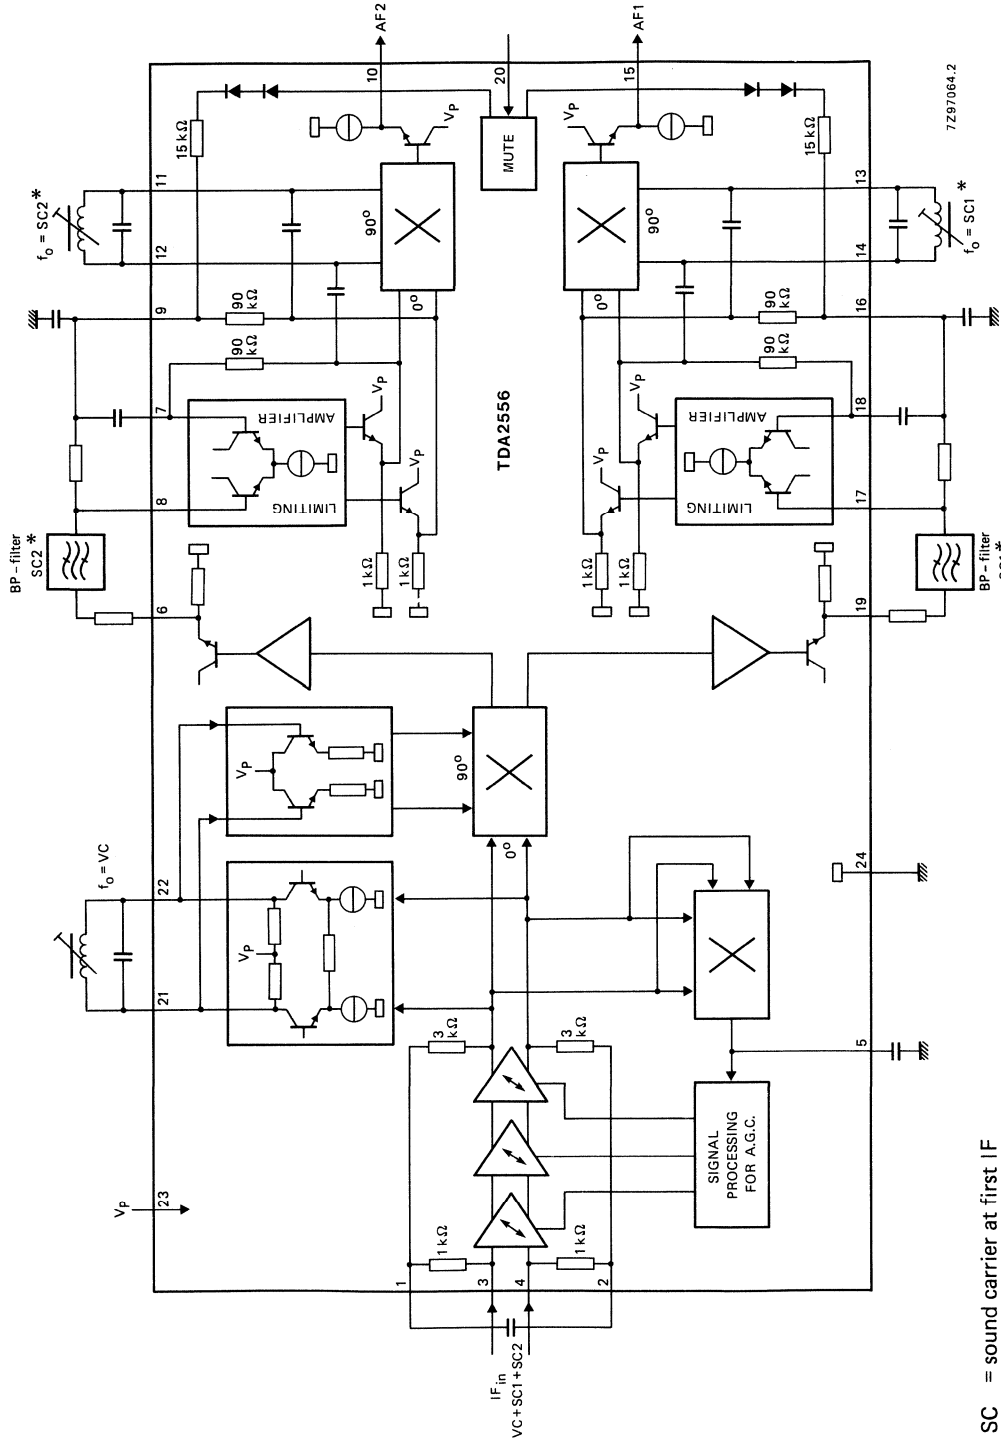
AF2
AF1
10
20
15
7Z97064.2
MUTE
$V_P$
$V_P$
15 kΩ
15 kΩ
11
13
12
14
$f_o$ = SC2*
$f_o$ = SC1 *
90°
90°
0°
0°
9
16
90 kΩ
90 kΩ
90 kΩ
90 kΩ
TDA2556
AMPLIFIER
AMPLIFIER
LIMITING
LIMITING
7
18
8
17
$V_P$
$V_P$
$V_P$
$V_P$
1 kΩ
1 kΩ
1 kΩ
1 kΩ
BP - filter SC2 *
BP - filter
6
19
$f_o$ = VC
22
21
$V_P$
$V_P$
90°
0°
24
5
3 kΩ
3 kΩ
1 kΩ
1 kΩ
$V_P$
23
1
3
4
2
SIGNAL PROCESSING FOR A.G.C.
$IF_{in}$
VC + SC1 + SC2
SC = sound carrier at first IF